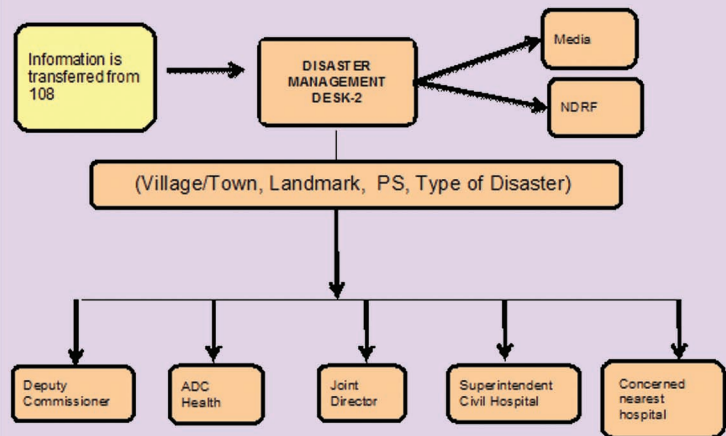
Information is transferred from 108

DISASTER MANAGEMENT DESK-2

Media

NDRF

(Village/Town, Landmark, PS, Type of Disaster)

Deputy Commissioner

ADC Health

Joint Director

Superintendent Civil Hospital

Concerned nearest hospital